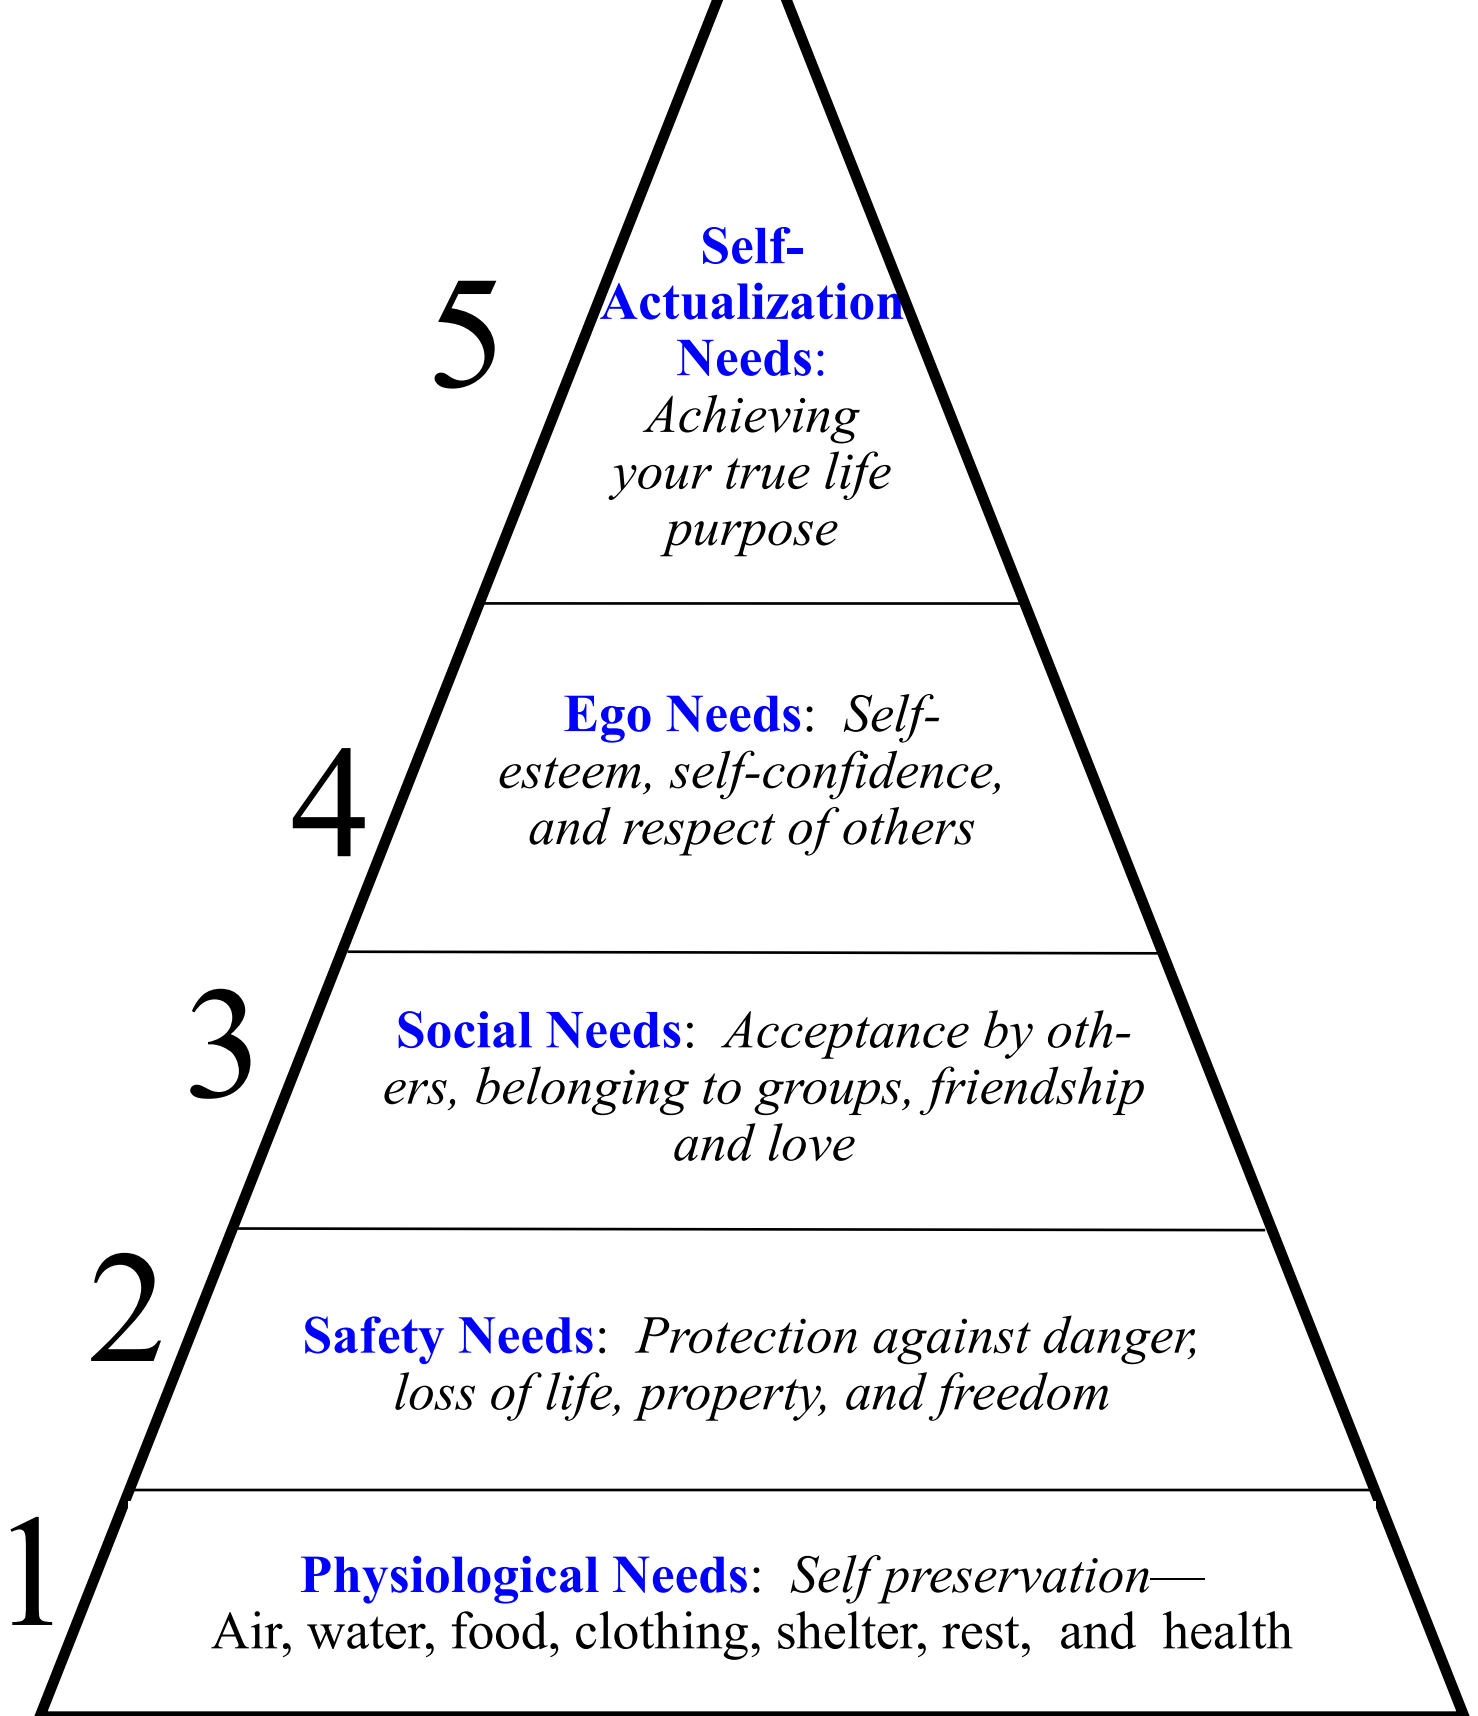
5

Self-Actualization Needs: Achieving your true life purpose

4

Ego Needs: Self-esteem, self-confidence, and respect of others

3

Social Needs: Acceptance by others, belonging to groups, friendship and love

2

Safety Needs: Protection against danger, loss of life, property, and freedom

1

Physiological Needs: Self preservation— Air, water, food, clothing, shelter, rest, and health